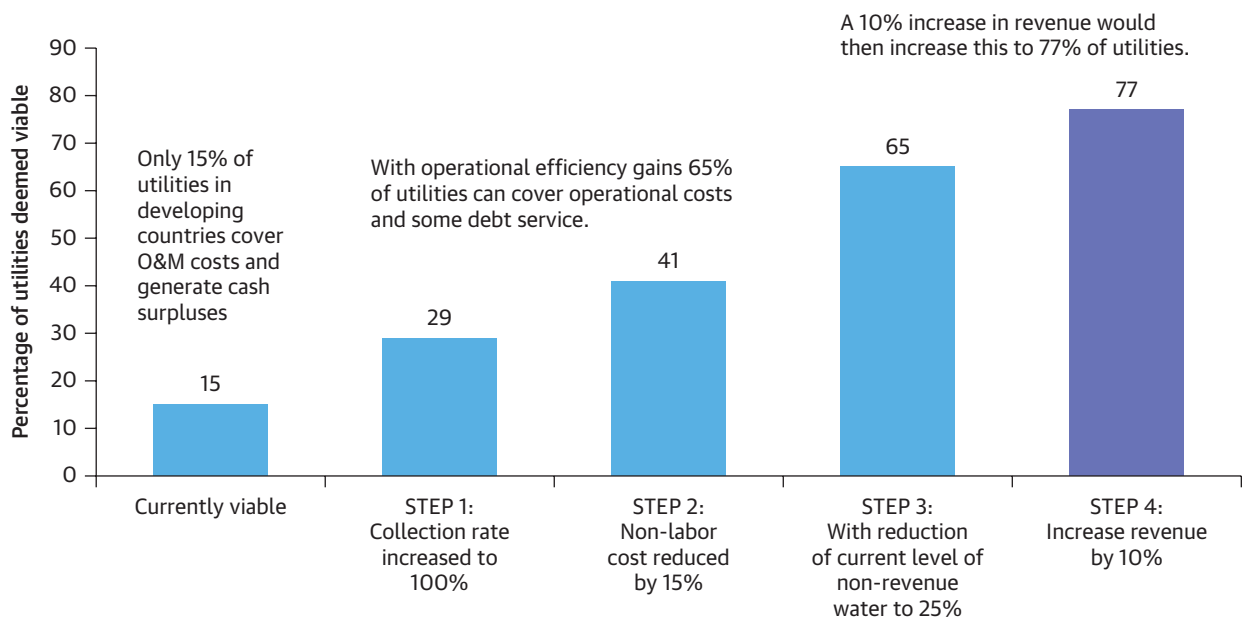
A 10% increase in revenue would then increase this to 77% of utilities.

Percentage of utilities deemed viable

90
80
70
60
50
40
30
20
10
0

Only 15% of utilities in developing countries cover O&M costs and generate cash surpluses

With operational efficiency gains 65% of utilities can cover operational costs and some debt service.

15
29
41
65
77

Currently viable

STEP 1: Collection rate increased to 100%

STEP 2: Non-labor cost reduced by 15%

STEP 3: With reduction of current level of non-revenue water to 25%

STEP 4: Increase revenue by 10%